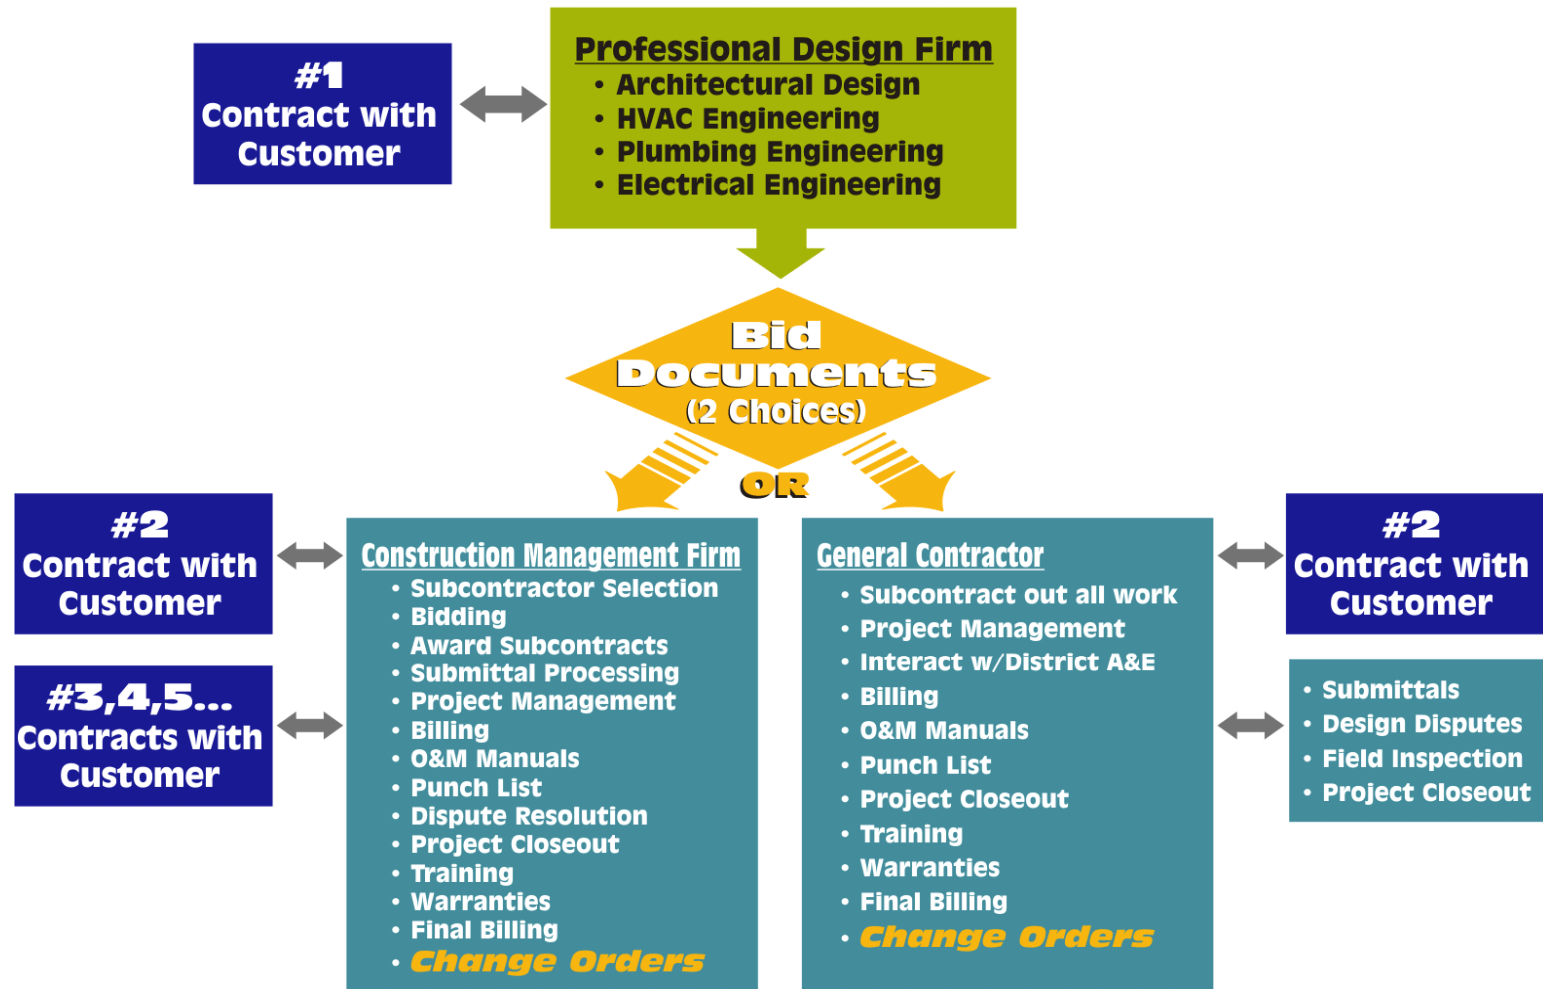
#1
Contract with Customer

Professional Design Firm
• Architectural Design
• HVAC Engineering
• Plumbing Engineering
• Electrical Engineering

Bid Documents
(2 Choices)

OR

#2
Contract with Customer

#3,4,5...
Contracts with Customer

Construction Management Firm
• Subcontractor Selection
• Bidding
• Award Subcontracts
• Submittal Processing
• Project Management
• Billing
• O&M Manuals
• Punch List
• Dispute Resolution
• Project Closeout
• Training
• Warranties
• Final Billing
• Change Orders

General Contractor
• Subcontract out all work
• Project Management
• Interact w/District A&E
• Billing
• O&M Manuals
• Punch List
• Project Closeout
• Training
• Warranties
• Final Billing
• Change Orders

#2
Contract with Customer

• Submittals
• Design Disputes
• Field Inspection
• Project Closeout